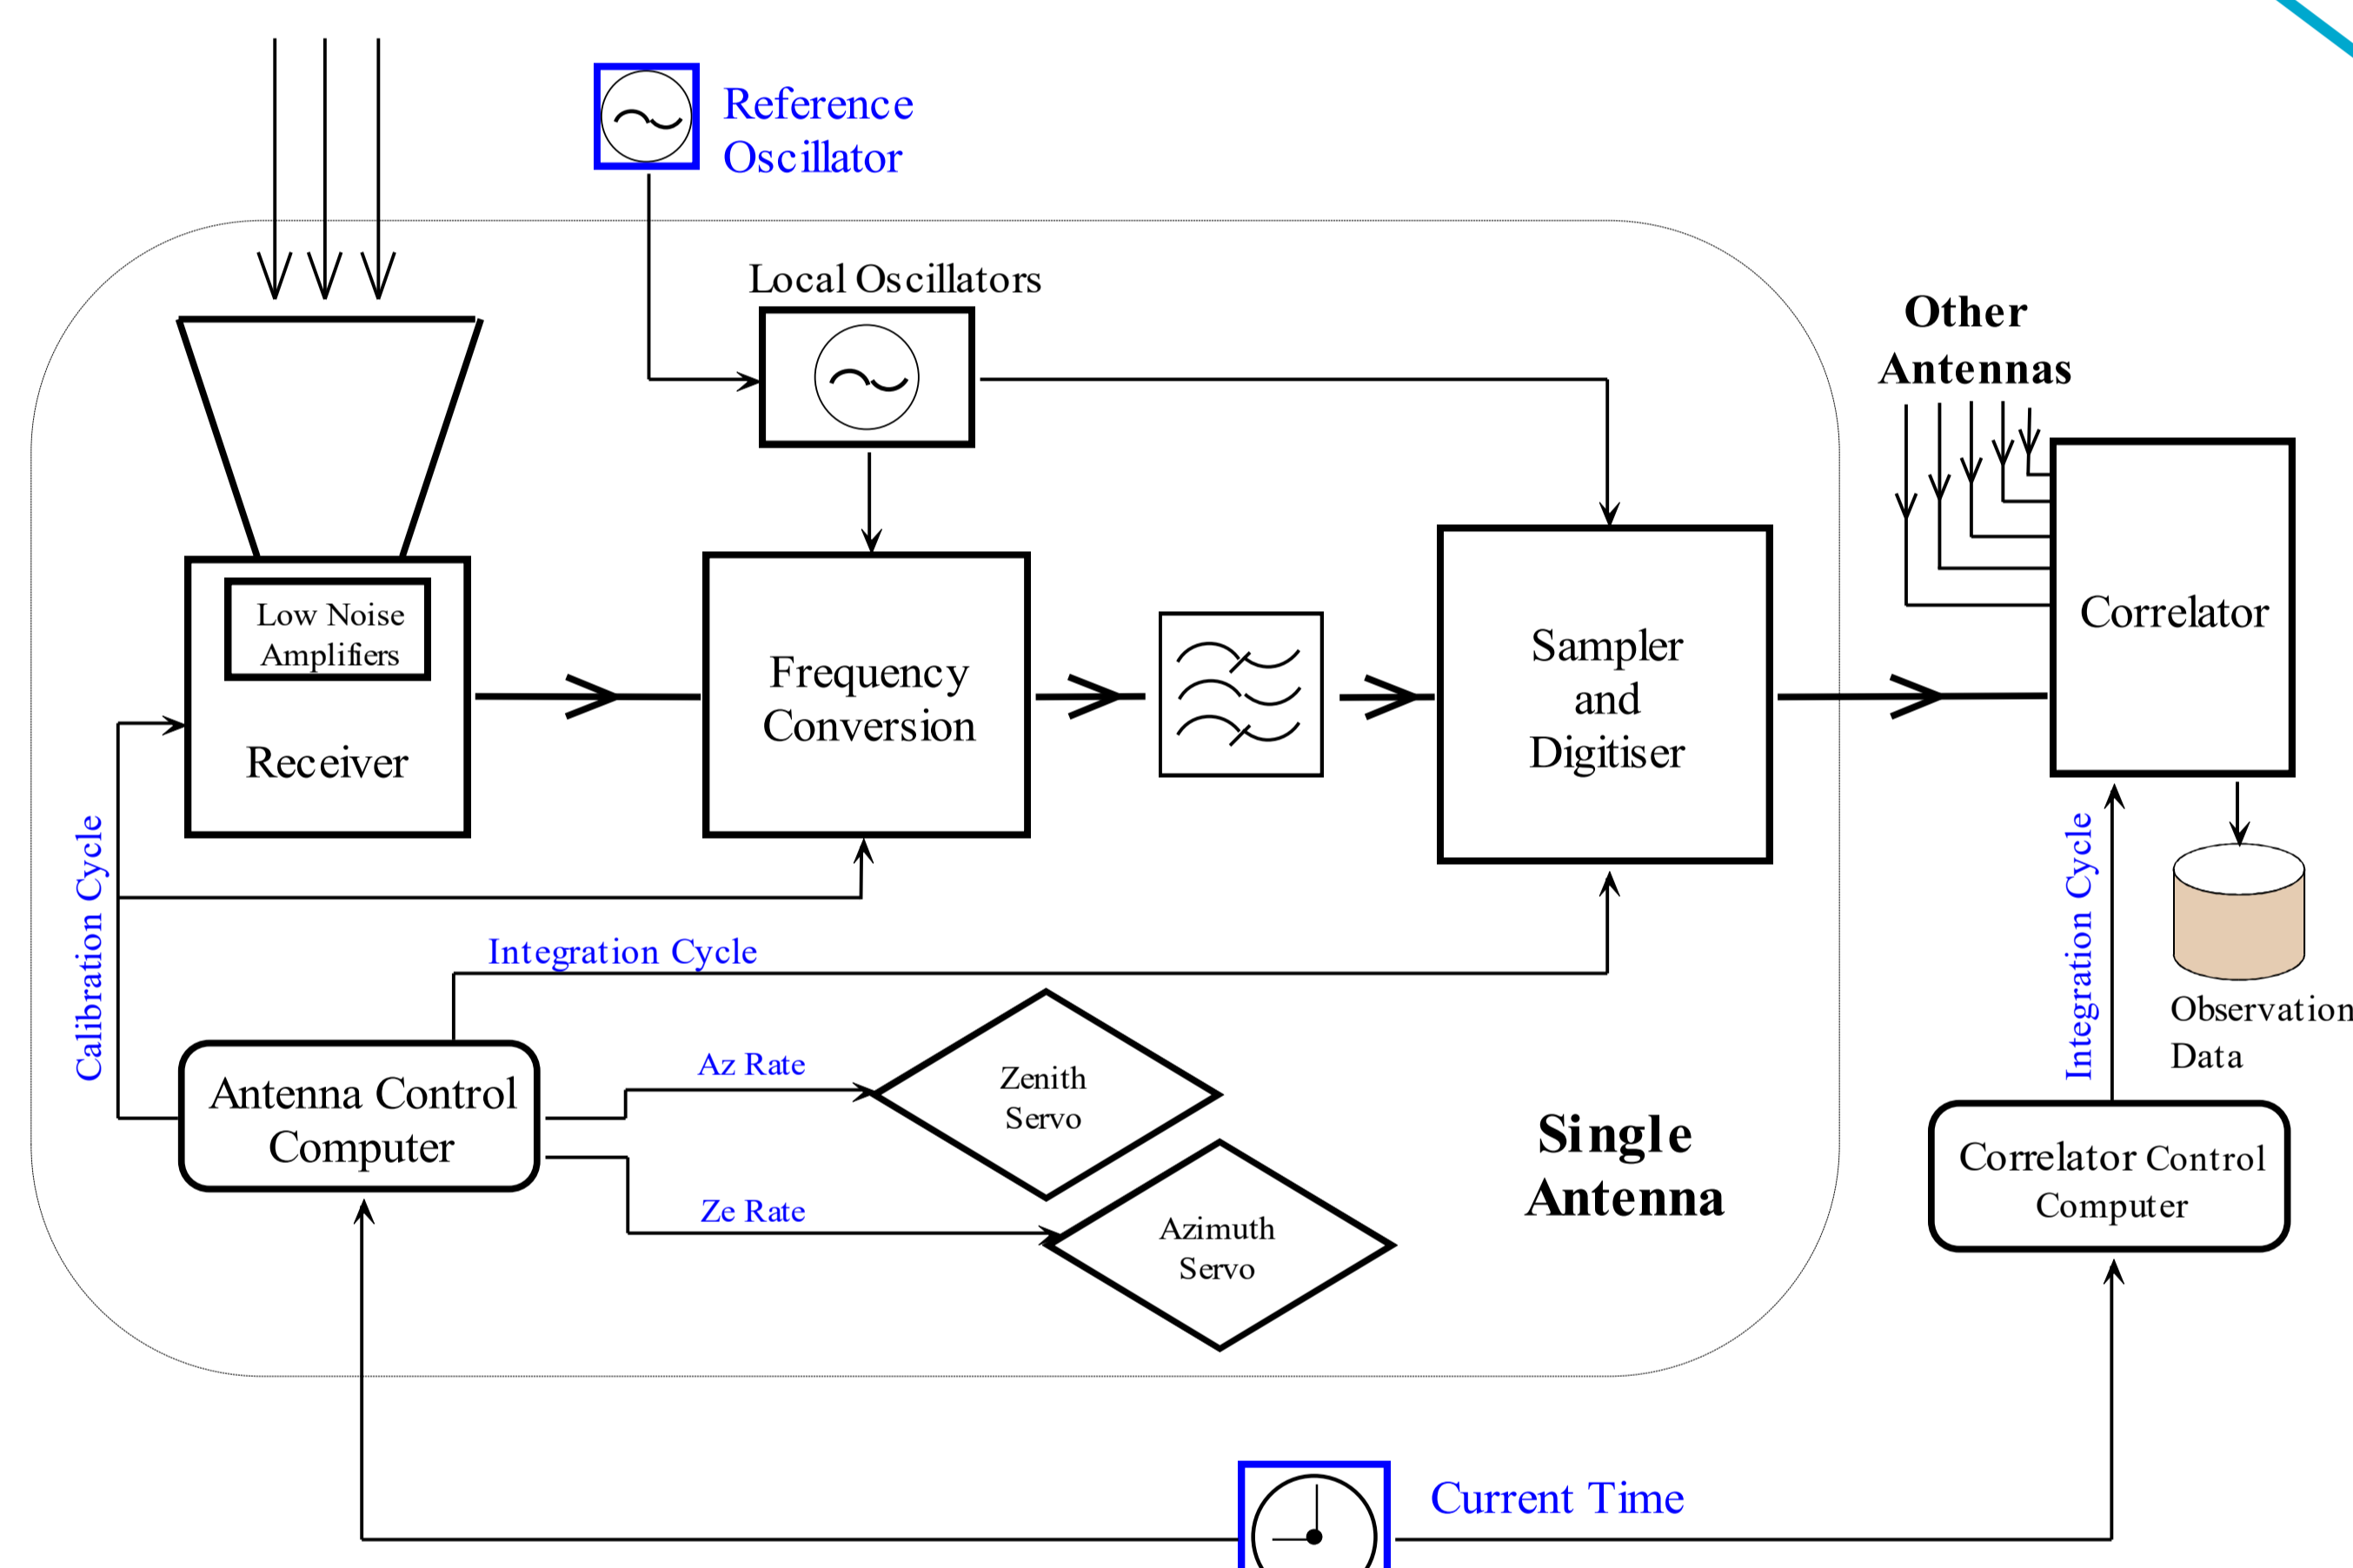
Reference Oscillator

Local Oscillators

Other Antennas

Low Noise Amplifiers

Receiver

Frequency Conversion

Sampler and Digitiser

Correlator

Calibration Cycle

Integration Cycle

Integration Cycle

Observation Data

Antenna Control Computer

Az Rate

Zenith Servo

Ze Rate

Azimuth Servo

Single Antenna

Correlator Control Computer

Current Time